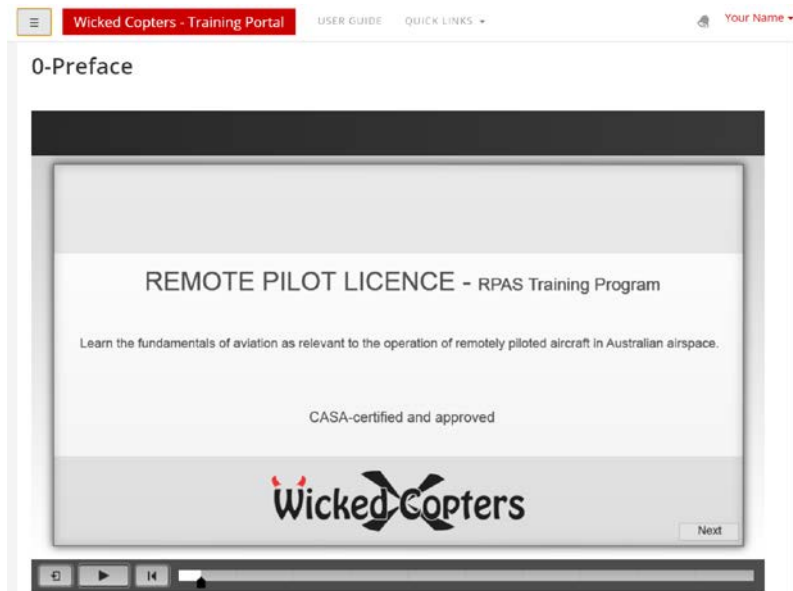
≡ Wicked Copters - Training Portal USER GUIDE QUICK LINKS ▾ Your Name ▾

0-Preface

REMOTE PILOT LICENCE - RPAS Training Program

Learn the fundamentals of aviation as relevant to the operation of remotely piloted aircraft in Australian airspace.

CASA-certified and approved

WickedCopters

Next